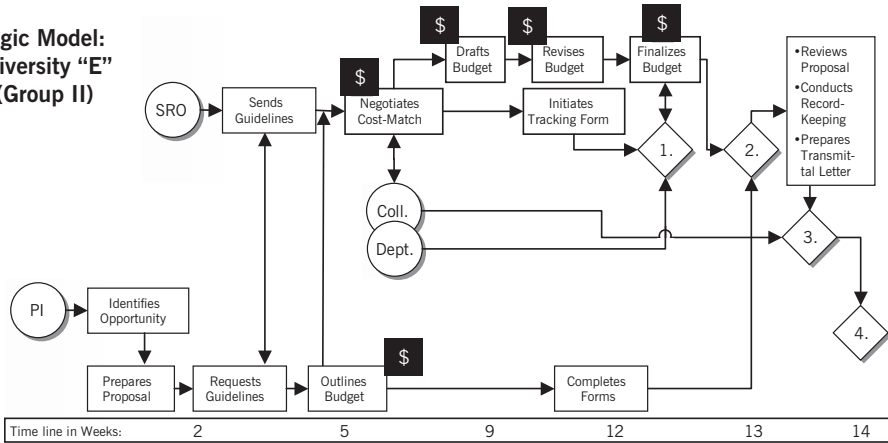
gic Model:
iversity "E"
(Group II)

SRO

Sends Guidelines

$

Negotiates Cost-Match

$

Drafts Budget

$

Revises Budget

$

Finalizes Budget

Initiates Tracking Form

1.

2.

•Reviews Proposal
•Conducts Record-Keeping
•Prepares Transmittal Letter

Coll.

Dept.

3.

4.

PI

Identifies Opportunity

Prepares Proposal

Requests Guidelines

Outlines Budget

$

Completes Forms

| Time line in Weeks: | 2 | 5 | 9 | 12 | 13 | 14 |
|---|---|---|---|---|---|---|